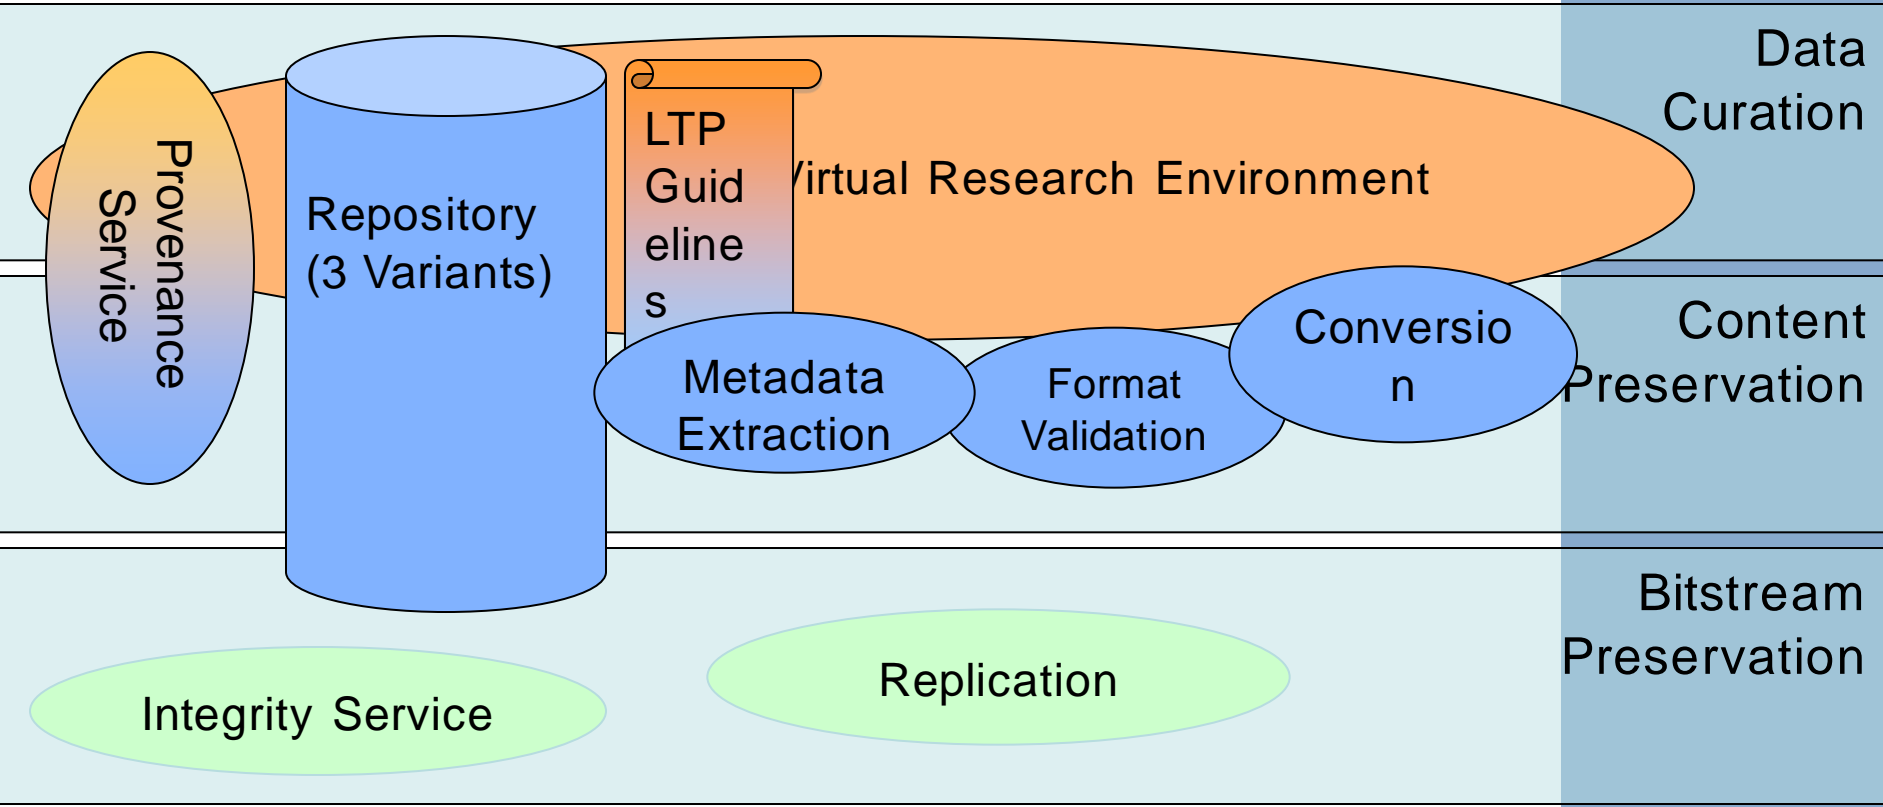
Data Curation

Provenance Service

Repository (3 Variants)

LTP Guidelines

/irtual Research Environment

Content Preservation

Metadata Extraction

Format Validation

Conversion

Bitstream Preservation

Integrity Service

Replication